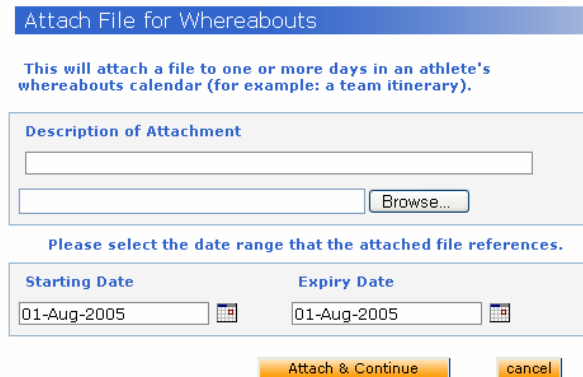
Attach File for Whereabouts

This will attach a file to one or more days in an athlete's whereabouts calendar (for example: a team itinerary).

Description of Attachment

Browse...

Please select the date range that the attached file references.

Starting Date

01-Aug-2005

Expiry Date

01-Aug-2005

Attach & Continue

cancel